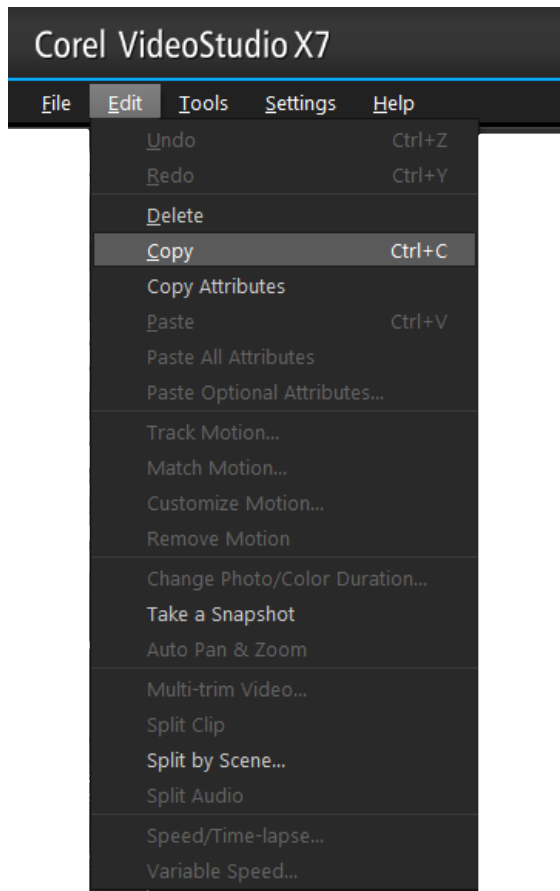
Corel VideoStudio X7

File Edit Tools Settings Help

Undo Ctrl+Z
Redo Ctrl+Y
Delete
Copy Ctrl+C
Copy Attributes
Paste Ctrl+V
Paste All Attributes
Paste Optional Attributes...
Track Motion...
Match Motion...
Customize Motion...
Remove Motion
Change Photo/Color Duration...
Take a Snapshot
Auto Pan & Zoom
Multi-trim Video...
Split Clip
Split by Scene...
Split Audio
Speed/Time-lapse...
Variable Speed...